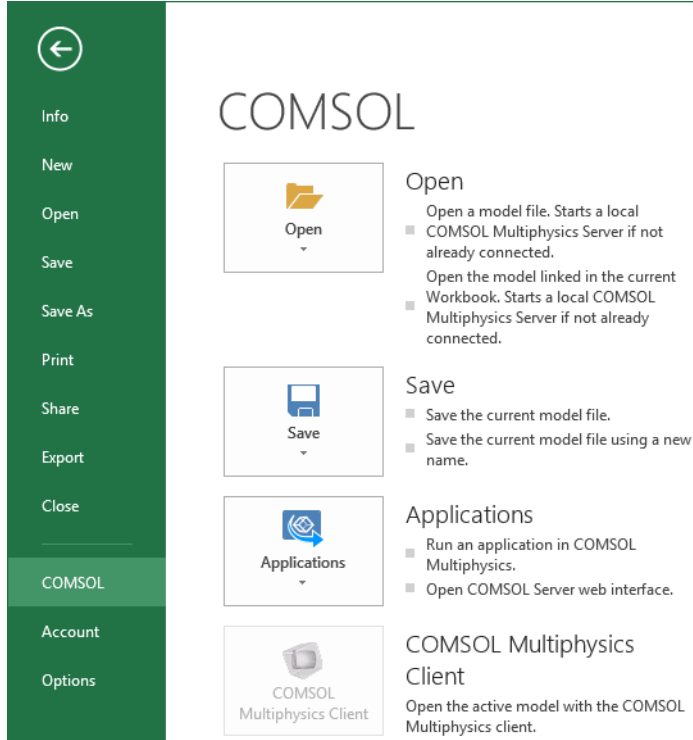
Info
New
Open
Save
Save As
Print
Share
Export
Close
COMSOL
Account
Options

COMSOL

Open

Open
Open a model file. Starts a local COMSOL Multiphysics Server if not already connected.
Open the model linked in the current Workbook. Starts a local COMSOL Multiphysics Server if not already connected.

Save

Save
Save the current model file.
Save the current model file using a new name.

Applications

Applications
Run an application in COMSOL Multiphysics.
Open COMSOL Server web interface.

COMSOL Multiphysics Client

COMSOL Multiphysics Client
Open the active model with the COMSOL Multiphysics client.